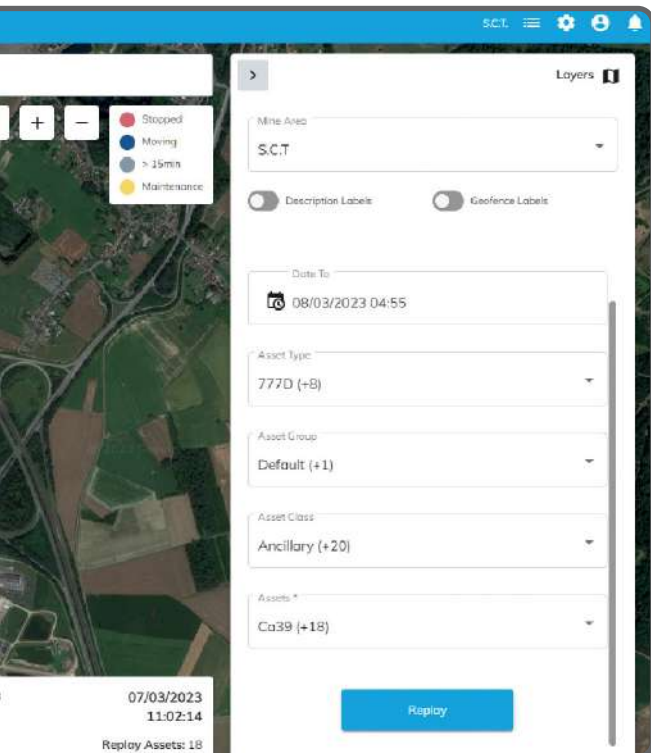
S.C.T.

+ −

Stopped
Moving
> 15min
Maintenance

>
Layers

Mine Area
S.C.T

Description Labels
Geofence Labels

Date To
08/03/2023 04:55

Asset Type
777D (+8)

Asset Group
Default (+1)

Asset Class
Ancillary (+20)

Assets *
Ca39 (+18)

Replay

07/03/2023
11:02:14

Replay Assets: 18